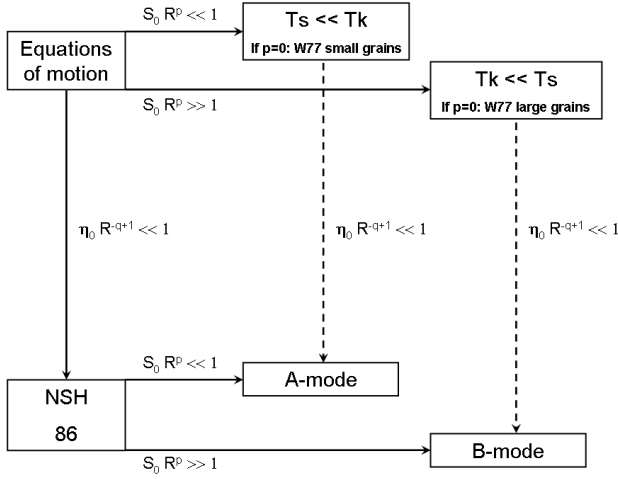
$S_0$ $R^p << 1$

Ts << Tk

If p=0: W77 small grains

Equations of motion

Tk << Ts

If p=0: W77 large grains

$S_0$ $R^p >> 1$

$\eta_0$ $R^{-q+1} << 1$

$\eta_0$ $R^{-q+1} << 1$

$\eta_0$ $R^{-q+1} << 1$

$S_0$ $R^p << 1$

A-mode

NSH 86

B-mode

$S_0$ $R^p >> 1$